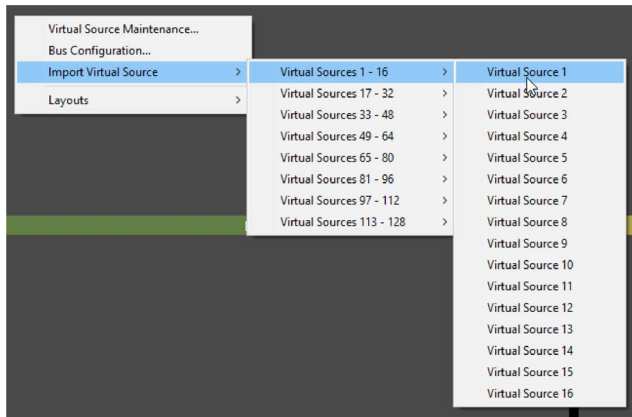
Virtual Source Maintenance...
Bus Configuration...
Import Virtual Source >
Layouts >

Virtual Sources 1 - 16 >
Virtual Sources 17 - 32 >
Virtual Sources 33 - 48 >
Virtual Sources 49 - 64 >
Virtual Sources 65 - 80 >
Virtual Sources 81 - 96 >
Virtual Sources 97 - 112 >
Virtual Sources 113 - 128 >

Virtual Source 1
Virtual Source 2
Virtual Source 3
Virtual Source 4
Virtual Source 5
Virtual Source 6
Virtual Source 7
Virtual Source 8
Virtual Source 9
Virtual Source 10
Virtual Source 11
Virtual Source 12
Virtual Source 13
Virtual Source 14
Virtual Source 15
Virtual Source 16